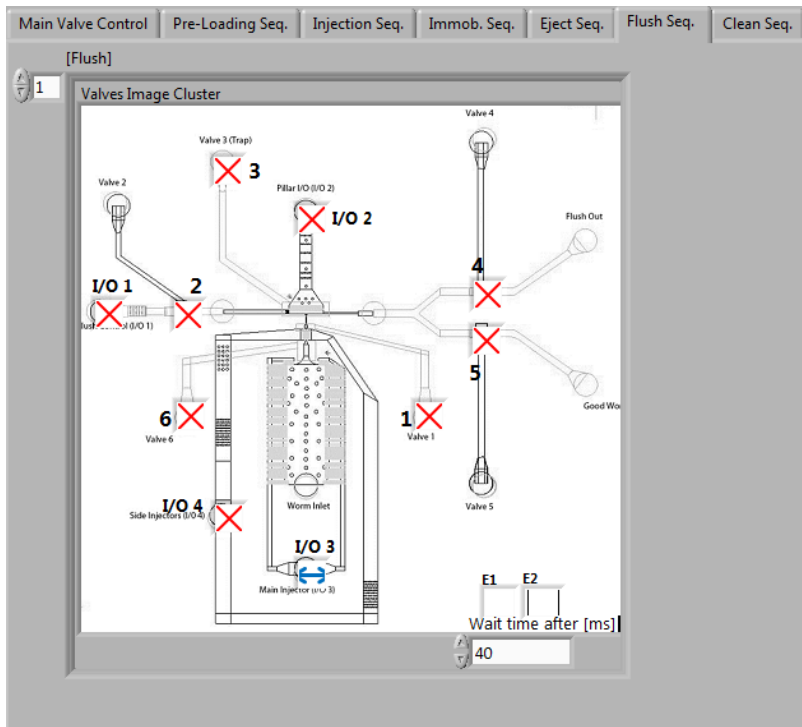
Main Valve Control | Pre-Loading Seq. | Injection Seq. | Immob. Seq. | Eject Seq. | Flush Seq. | Clean Seq.

[Flush]

1

Valves Image Cluster

Valve 4

Valve 3 (Trap)

3

Valve 2

Pillar I/O (I/O 2)

I/O 2

Flush Out

4

I/O 1

2

lush Control (I/O 1)

5

6

1

Good Wo

Valve 6

Valve 1

Worm Inlet

Valve 5

I/O 4

Side Injectors (I/O 4)

I/O 3

E1

E2

Main Injector (I/O 3)

Wait time after [ms]

40